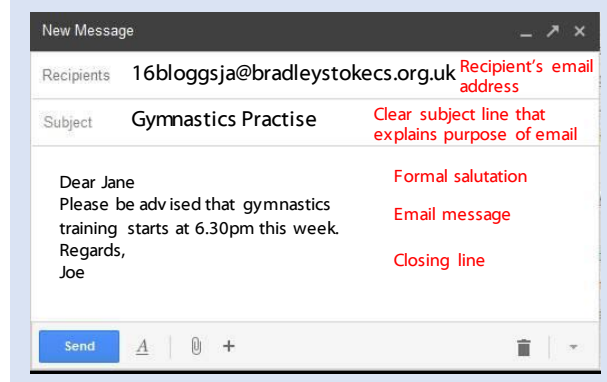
New Message

Recipients 16bloggsja@bradleystokecs.org.uk Recipient's email address

Subject Gymnastics Practise Clear subject line that explains purpose of email

Dear Jane
Please be advised that gymnastics training starts at 6.30pm this week.
Regards,
Joe

Formal salutation

Email message

Closing line

Send A +